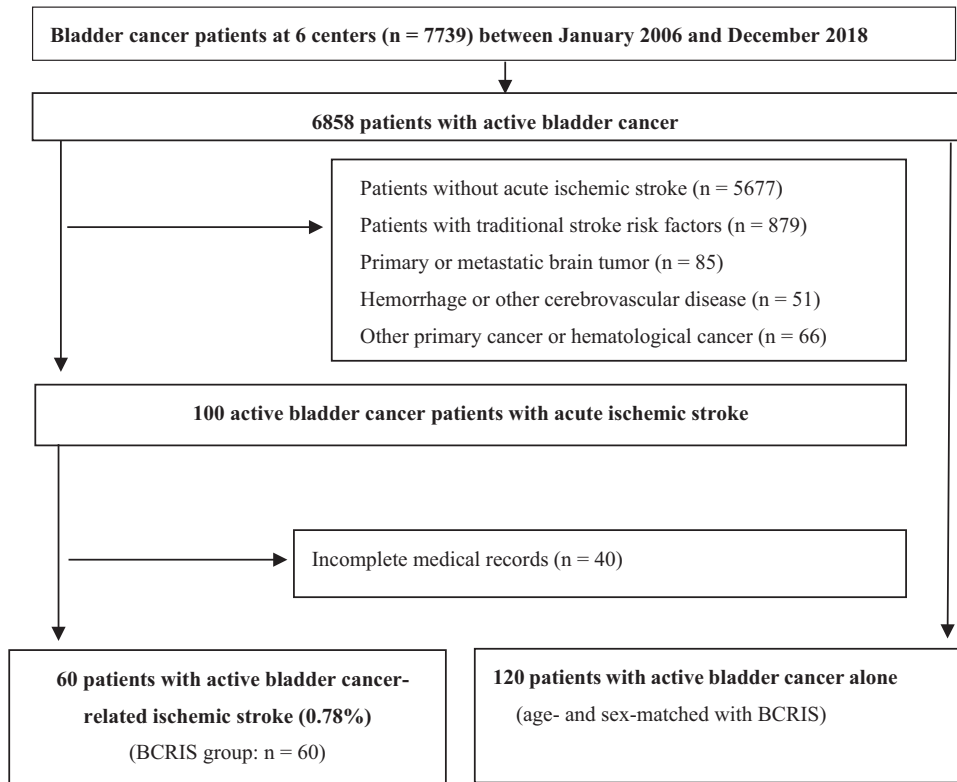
Bladder cancer patients at 6 centers (n = 7739) between January 2006 and December 2018

6858 patients with active bladder cancer

Patients without acute ischemic stroke (n = 5677)
Patients with traditional stroke risk factors (n = 879)
Primary or metastatic brain tumor (n = 85)
Hemorrhage or other cerebrovascular disease (n = 51)
Other primary cancer or hematological cancer (n = 66)

100 active bladder cancer patients with acute ischemic stroke

Incomplete medical records (n = 40)

60 patients with active bladder cancer-related ischemic stroke (0.78%)
(BCRIS group: n = 60)

120 patients with active bladder cancer alone
(age- and sex-matched with BCRIS)